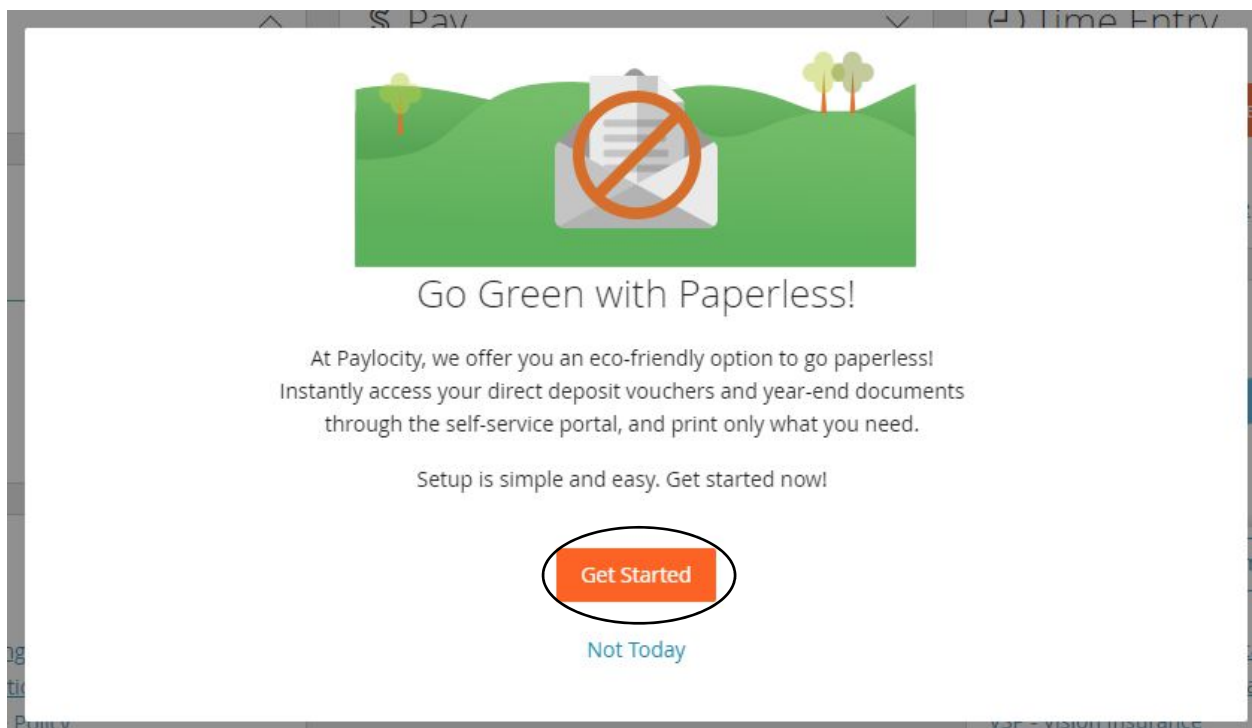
$ Pay

Time Entry

Go Green with Paperless!

At Paylocity, we offer you an eco-friendly option to go paperless! Instantly access your direct deposit vouchers and year-end documents through the self-service portal, and print only what you need.

Setup is simple and easy. Get started now!

Get Started

Not Today

Policy

VSP - Vision Insurance